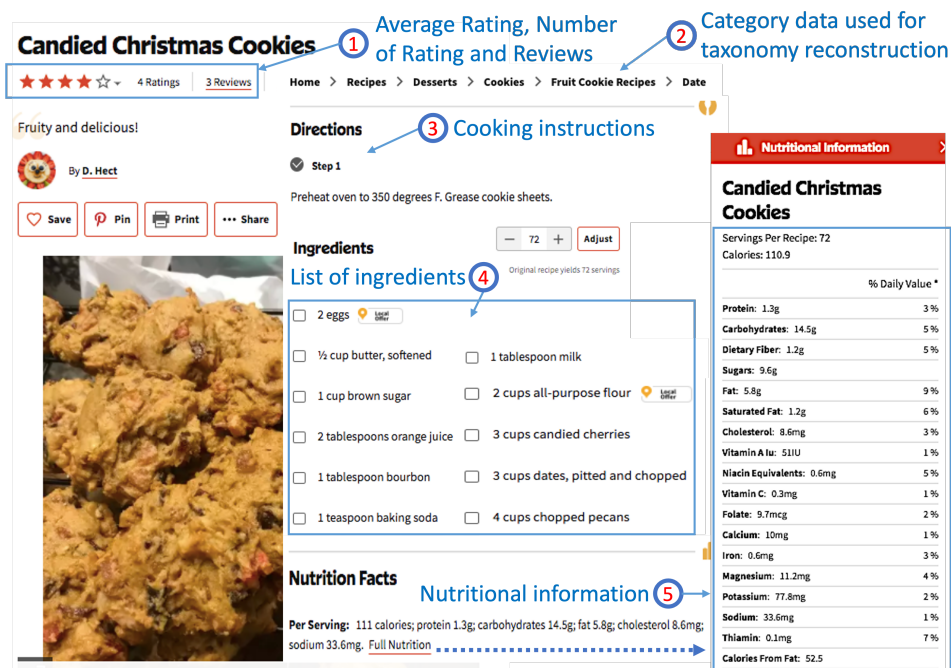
Candied Christmas Cookies

1 Average Rating, Number of Rating and Reviews

2 Category data used for taxonomy reconstruction

4 Ratings | 3 Reviews

Home > Recipes > Desserts > Cookies > Fruit Cookie Recipes > Date

Fruity and delicious!

By D. Hect

Save | Pin | Print | Share

Directions

3 Cooking instructions

Step 1

Preheat oven to 350 degrees F. Grease cookie sheets.

Ingredients

72 Adjust

Original recipe yields 72 servings

List of ingredients 4

2 eggs Local Offer

½ cup butter, softened

1 tablespoon milk

1 cup brown sugar

2 cups all-purpose flour Local Offer

2 tablespoons orange juice

3 cups candied cherries

1 tablespoon bourbon

3 cups dates, pitted and chopped

1 teaspoon baking soda

4 cups chopped pecans

Nutrition Facts

Nutritional information 5

Per Serving: 111 calories; protein 1.3g; carbohydrates 14.5g; fat 5.8g; cholesterol 8.6mg; sodium 33.6mg. Full Nutrition

Nutritional Information

Candied Christmas Cookies

Servings Per Recipe: 72
Calories: 110.9

% Daily Value *

| | |
|---|---|
| Protein: 1.3g | 3 % |
| Carbohydrates: 14.5g | 5 % |
| Dietary Fiber: 1.2g | 5 % |
| Sugars: 9.6g | |
| Fat: 5.8g | 9 % |
| Saturated Fat: 1.2g | 6 % |
| Cholesterol: 8.6mg | 3 % |
| Vitamin A Iu: 51IU | 1 % |
| Niacin Equivalents: 0.6mg | 5 % |
| Vitamin C: 0.3mg | 1 % |
| Folate: 9.7mcg | 2 % |
| Calcium: 10mg | 1 % |
| Iron: 0.6mg | 3 % |
| Magnesium: 11.2mg | 4 % |
| Potassium: 77.8mg | 2 % |
| Sodium: 33.6mg | 1 % |
| Thiamin: 0.1mg | 7 % |
| Calories From Fat: 52.5 | |